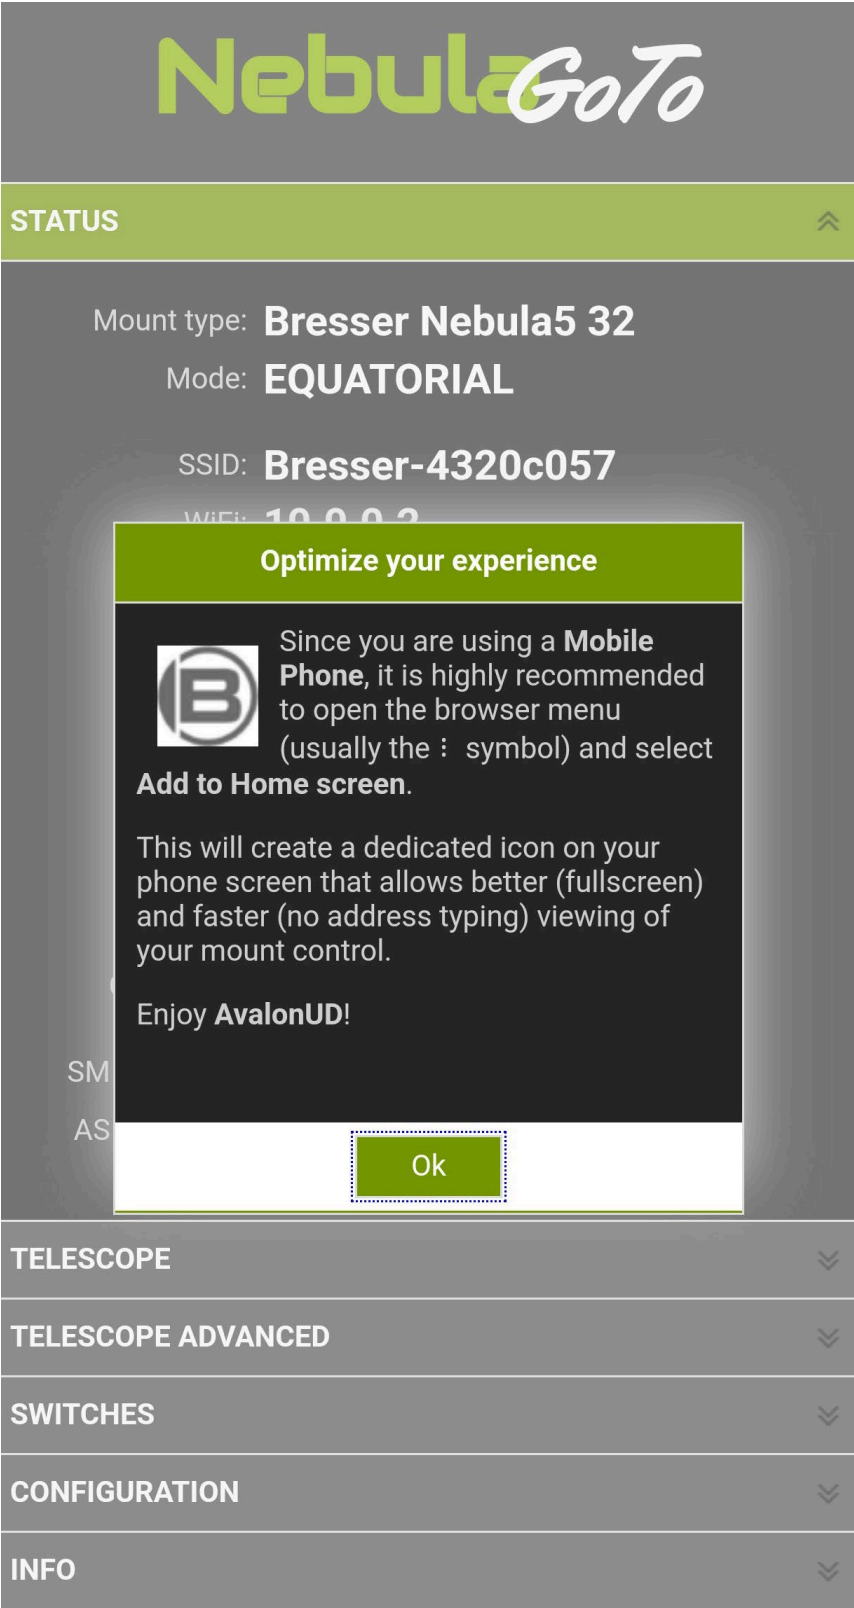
NebulaGoTo

STATUS

Mount type: Bresser Nebula5 32
Mode: EQUATORIAL

SSID: Bresser-4320c057
WiFi: 10.0.0.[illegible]

Optimize your experience

Since you are using a **Mobile Phone**, it is highly recommended to open the browser menu (usually the ⋮ symbol) and select **Add to Home screen**.

This will create a dedicated icon on your phone screen that allows better (fullscreen) and faster (no address typing) viewing of your mount control.

Enjoy **AvalonUD**!

SM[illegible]
AS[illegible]

Ok

TELESCOPE
TELESCOPE ADVANCED
SWITCHES
CONFIGURATION
INFO